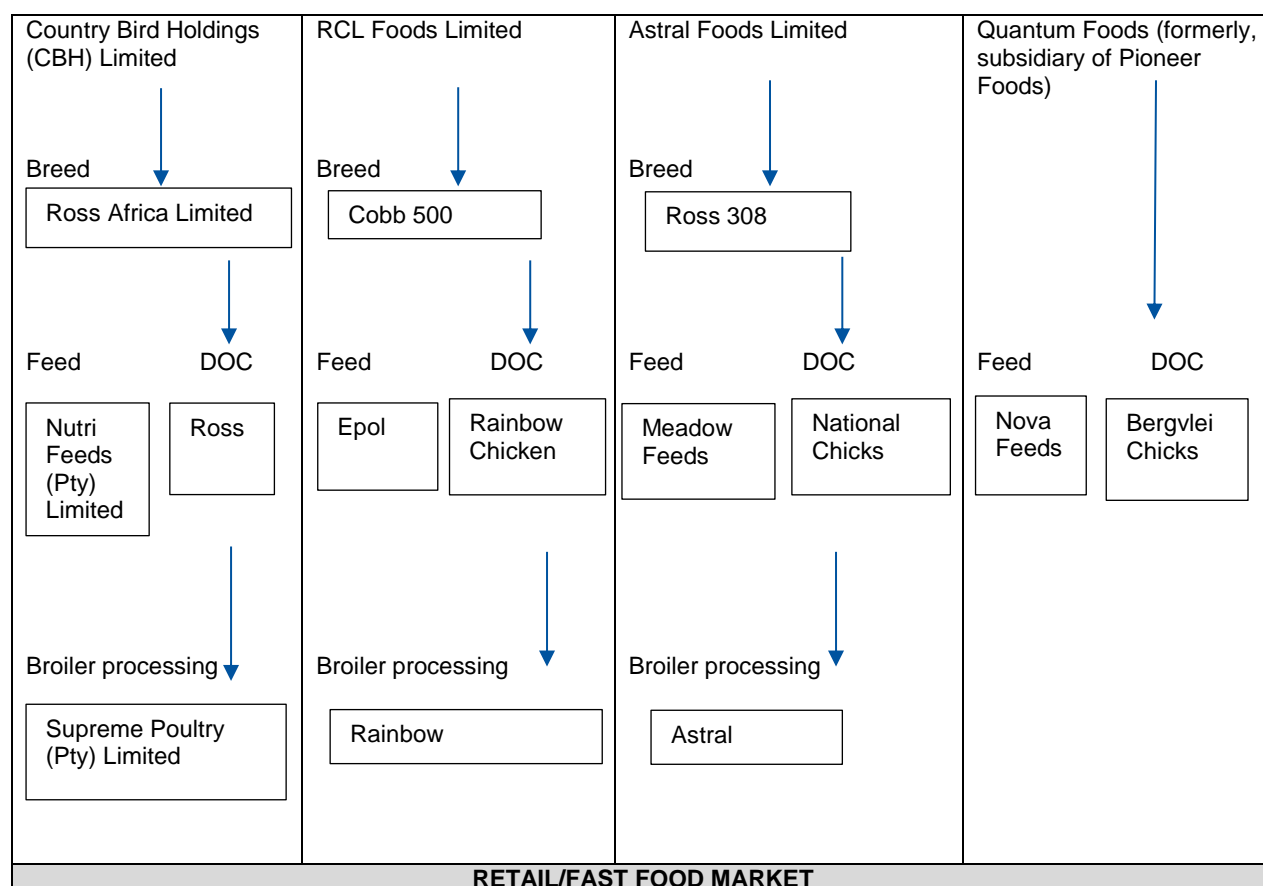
Country Bird Holdings (CBH) Limited

Breed

Ross Africa Limited

Feed DOC

Nutri Feeds (Pty) Limited

Ross

Broiler processing

Supreme Poultry (Pty) Limited

RCL Foods Limited

Breed

Cobb 500

Feed DOC

Epol

Rainbow Chicken

Broiler processing

Rainbow

Astral Foods Limited

Breed

Ross 308

Feed DOC

Meadow Feeds

National Chicks

Broiler processing

Astral

Quantum Foods (formerly, subsidiary of Pioneer Foods)

Feed DOC

Nova Feeds

Bergvlei Chicks

RETAIL/FAST FOOD MARKET